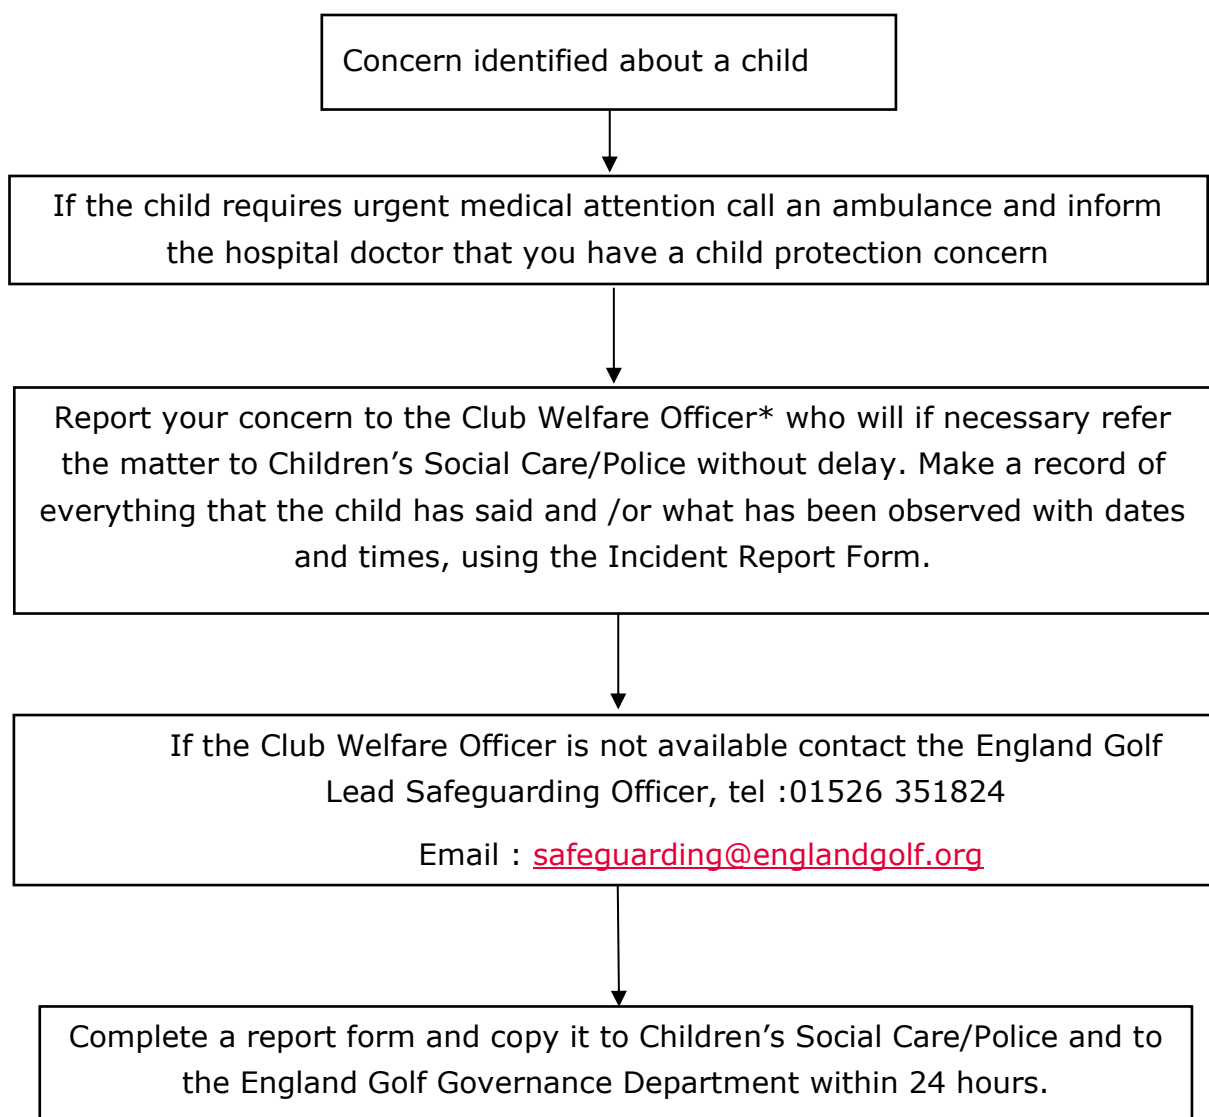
Concern identified about a child

If the child requires urgent medical attention call an ambulance and inform the hospital doctor that you have a child protection concern

Report your concern to the Club Welfare Officer* who will if necessary refer the matter to Children's Social Care/Police without delay. Make a record of everything that the child has said and /or what has been observed with dates and times, using the Incident Report Form.

If the Club Welfare Officer is not available contact the England Golf Lead Safeguarding Officer, tel :01526 351824

Email : safeguarding@englandgolf.org

Complete a report form and copy it to Children's Social Care/Police and to the England Golf Governance Department within 24 hours.